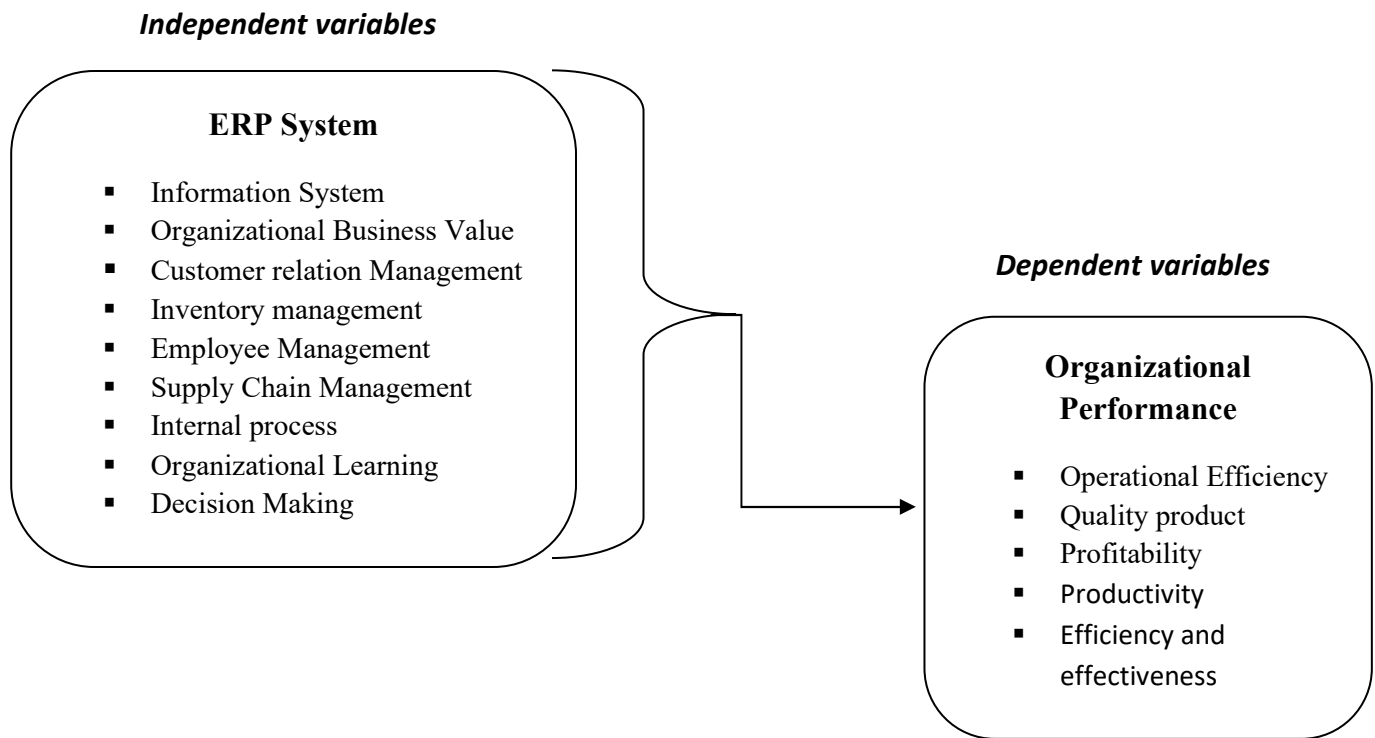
*Independent variables*

**ERP System**

- Information System
- Organizational Business Value
- Customer relation Management
- Inventory management
- Employee Management
- Supply Chain Management
- Internal process
- Organizational Learning
- Decision Making

*Dependent variables*

**Organizational Performance**

- Operational Efficiency
- Quality product
- Profitability
- Productivity
- Efficiency and effectiveness